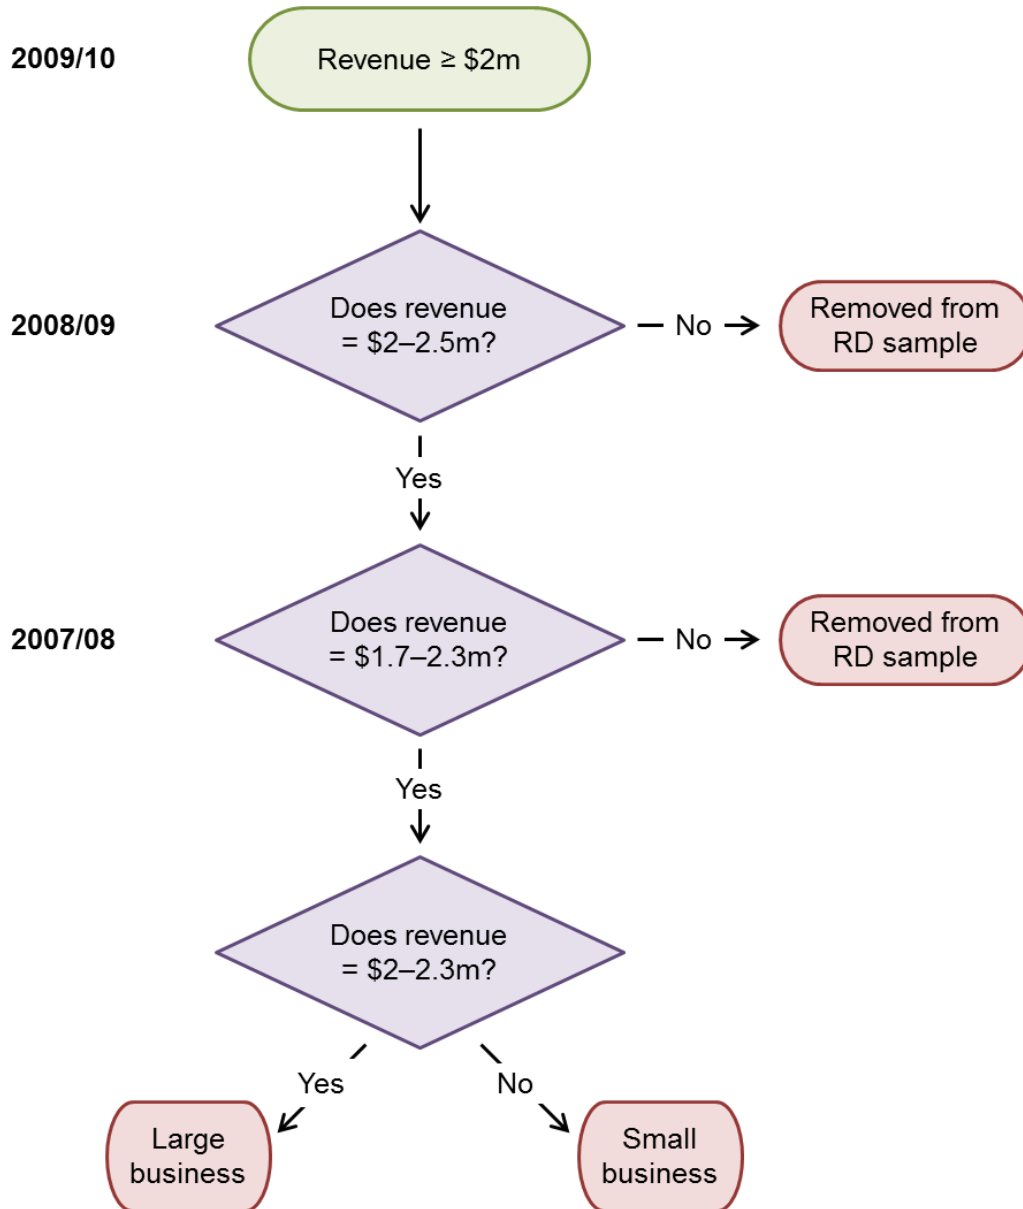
2009/10

Revenue ≥ \$2m

2008/09

Does revenue = \$2–2.5m?

No

Removed from RD sample

Yes

2007/08

Does revenue = \$1.7–2.3m?

No

Removed from RD sample

Yes

Does revenue = \$2–2.3m?

Yes

No

Large business

Small business